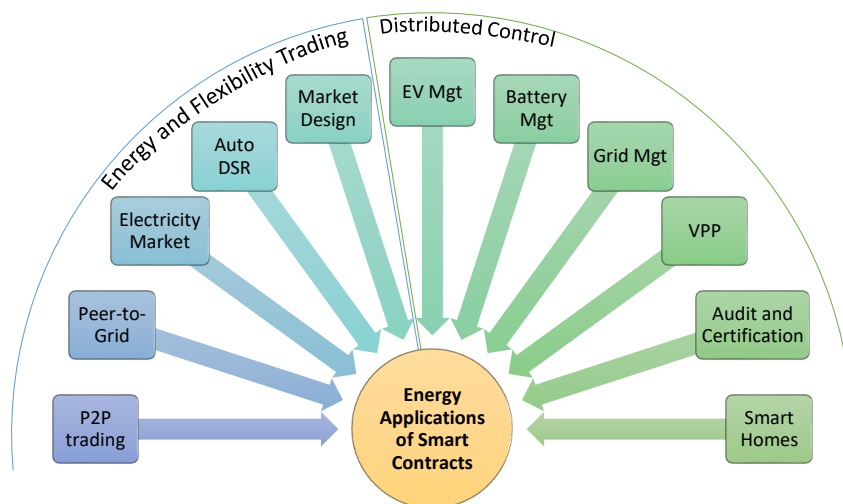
Energy and Flexibility Trading

Distributed Control

Market Design

Auto DSR

Electricity Market

Peer-to-Grid

P2P trading

EV Mgt

Battery Mgt

Grid Mgt

VPP

Audit and Certification

Smart Homes

Energy Applications of Smart Contracts